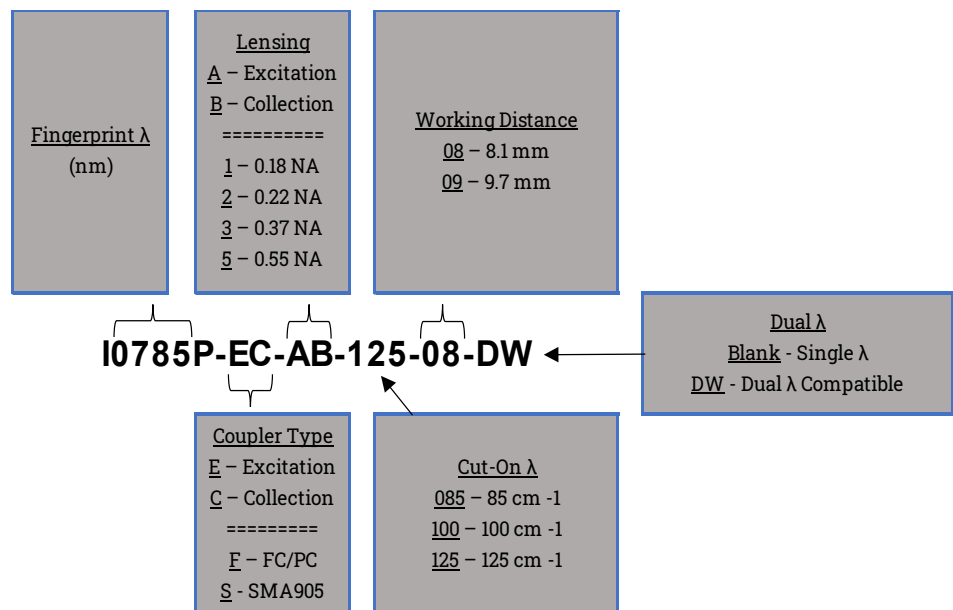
Fingerprint λ
(nm)

Lensing
A – Excitation
B – Collection
==========
1 – 0.18 NA
2 – 0.22 NA
3 – 0.37 NA
5 – 0.55 NA

Working Distance
08 – 8.1 mm
09 – 9.7 mm

Dual λ
Blank - Single λ
DW - Dual λ Compatible

I0785P-EC-AB-125-08-DW

Coupler Type
E – Excitation
C – Collection
=========
F – FC/PC
S - SMA905

Cut-On λ
085 – 85 cm -1
100 – 100 cm -1
125 – 125 cm -1